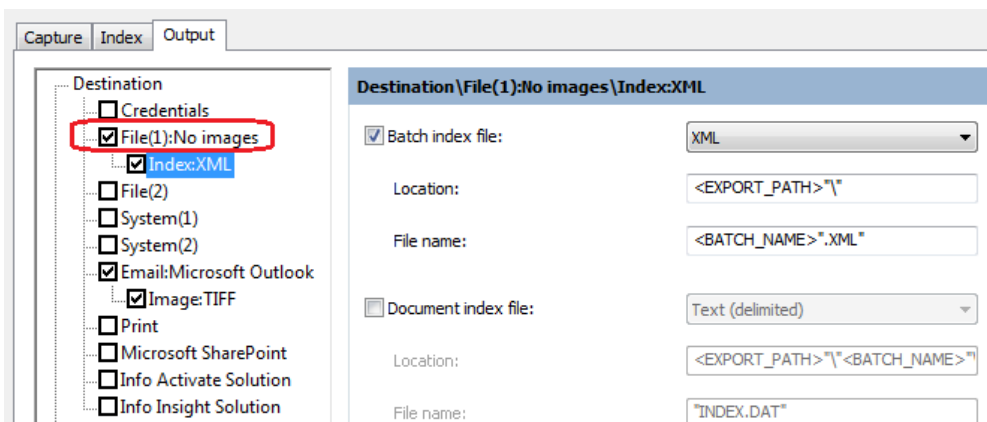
Capture | Index | Output

Destination
Credentials
File(1):No images
Index:XML
File(2)
System(1)
System(2)
Email:Microsoft Outlook
Image:TIFF
Print
Microsoft SharePoint
Info Activate Solution
Info Insight Solution

Destination\File(1):No images\Index:XML

Batch index file: XML

Location: <EXPORT_PATH>"\"

File name: <BATCH_NAME>".XML"

Document index file: Text (delimited)

Location: <EXPORT_PATH>"\"<BATCH_NAME>"

File name: "INDEX.DAT"